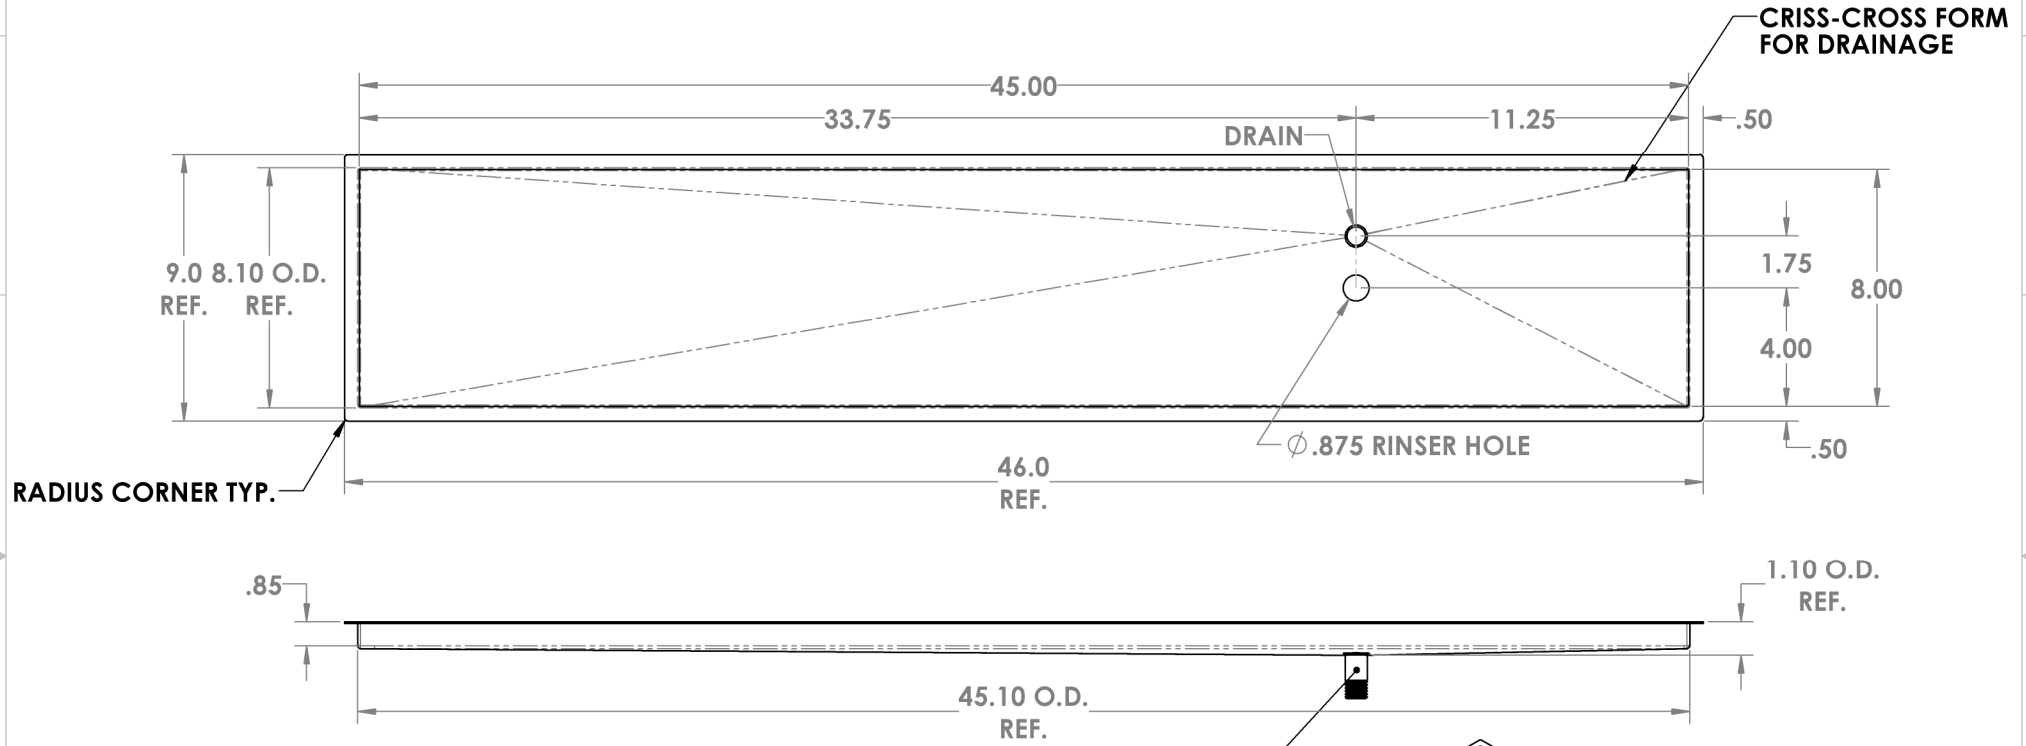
CRISS-CROSS FORM FOR DRAINAGE

45.00

33.75

11.25

.50

DRAIN

9.0 REF.

8.10 O.D. REF.

1.75

8.00

4.00

.50

$\phi$.875 RINSER HOLE

46.0 REF.

RADIUS CORNER TYP.

.85

1.10 O.D. REF.

45.10 O.D. REF.